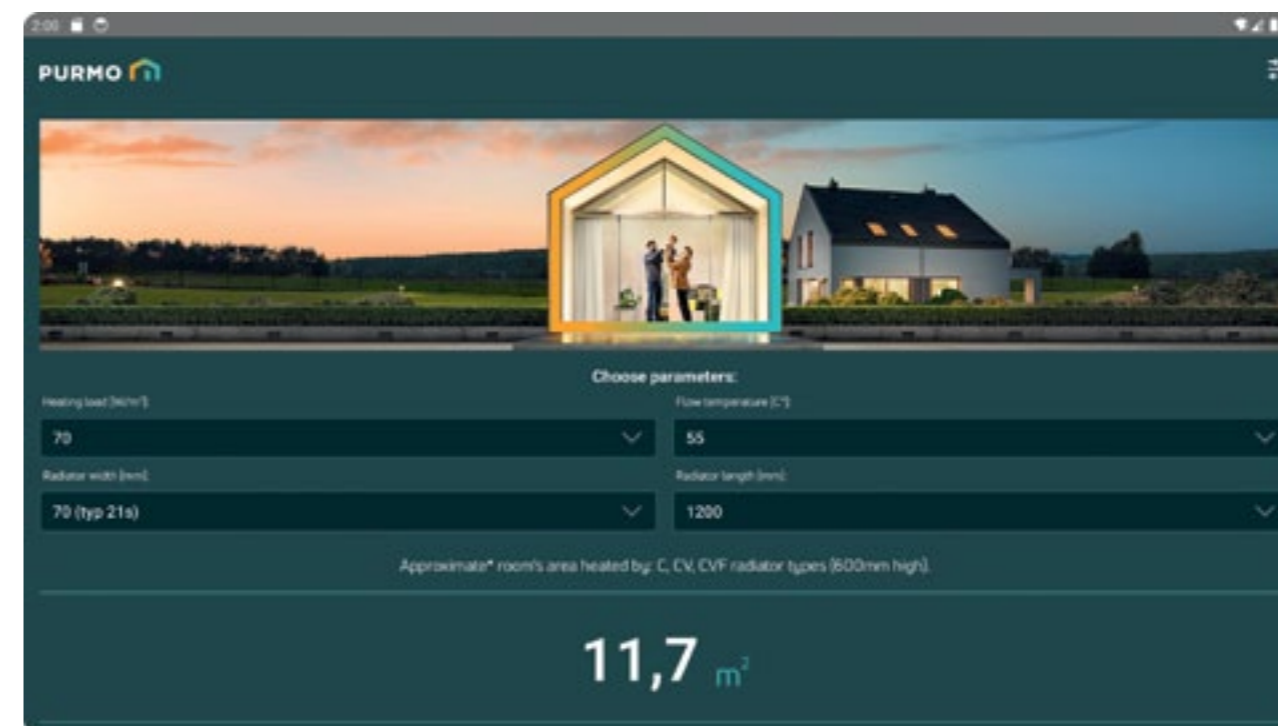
2:00

PURMO

Choose parameters:

Heating load [W/m²]

70

Flow temperature [C°]

55

Radiator width [mm]

70 (typ 21s)

Radiator length [mm]

1200

Approximate* room's area heated by: C, CV, CVF radiator types (600mm high).

11,7 $m^2$